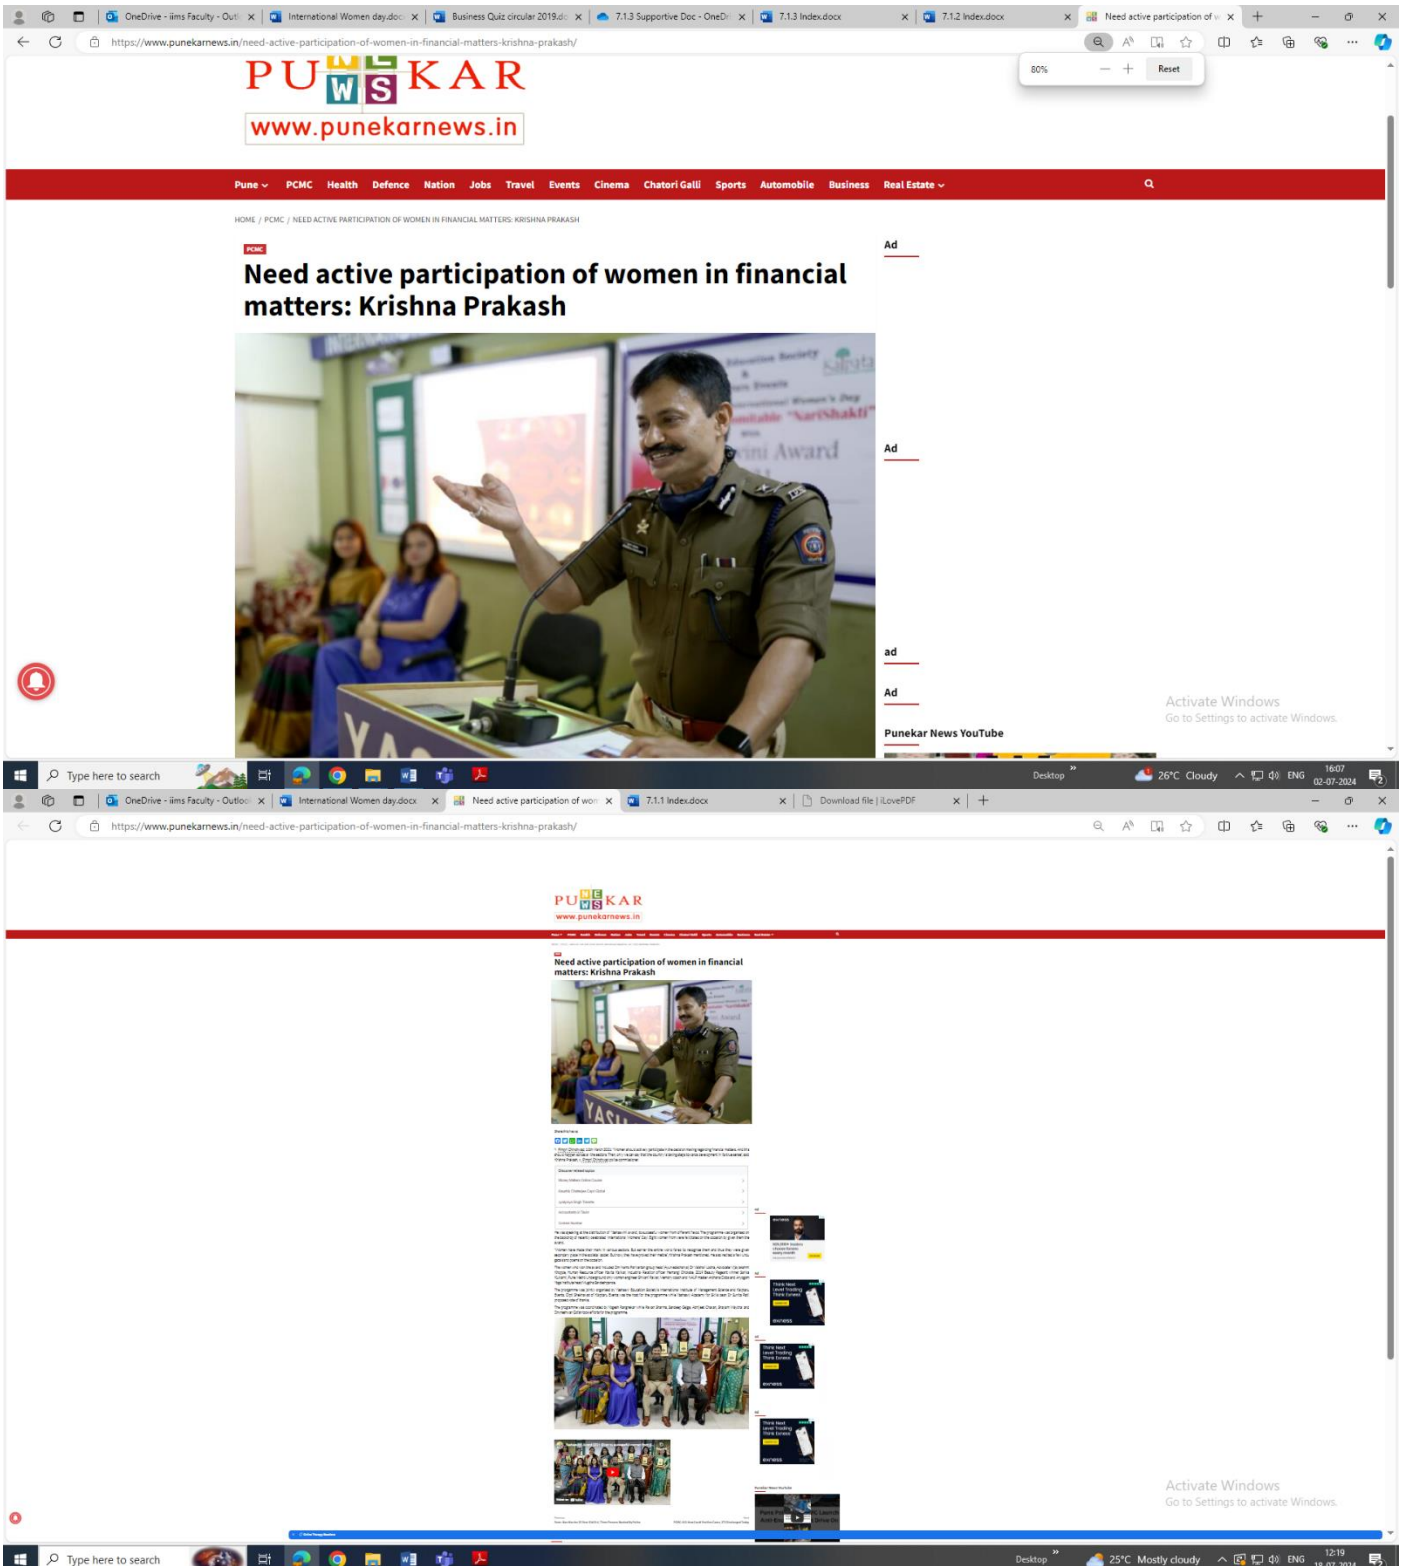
OneDrive - iims Faculty - Outl × International Women day.doc × Business Quiz circular 2019.d × 7.1.3 Supportive Doc - OneD × 7.1.3 Index.docx × 7.1.2 Index.docx × Need active participation of × +

https://www.punekarnews.in/need-active-participation-of-women-in-financial-matters-krishna-prakash/

80% — + Reset

PUNEKAR NEWS
www.punekarnews.in

Pune PCMC Health Defence Nation Jobs Travel Events Cinema Chatori Galli Sports Automobile Business Real Estate

HOME / PCMC / NEED ACTIVE PARTICIPATION OF WOMEN IN FINANCIAL MATTERS: KRISHNA PRAKASH

PCMC

Need active participation of women in financial matters: Krishna Prakash

Ad

Ad

ad

Ad

Punekar News YouTube

Activate Windows
Go to Settings to activate Windows.

Type here to search

Desktop 26°C Cloudy ENG 16:07 02-07-2024

OneDrive - iims Faculty - Outlo × International Women day.docx × Need active participation of wor × 7.1.1 Index.docx × Download file | iLovePDF × +

https://www.punekarnews.in/need-active-participation-of-women-in-financial-matters-krishna-prakash/

PUNEKAR NEWS
www.punekarnews.in

Need active participation of women in financial matters: Krishna Prakash

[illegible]

Activate Windows
Go to Settings to activate Windows.

Type here to search

Desktop 25°C Mostly cloudy ENG 12:19 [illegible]